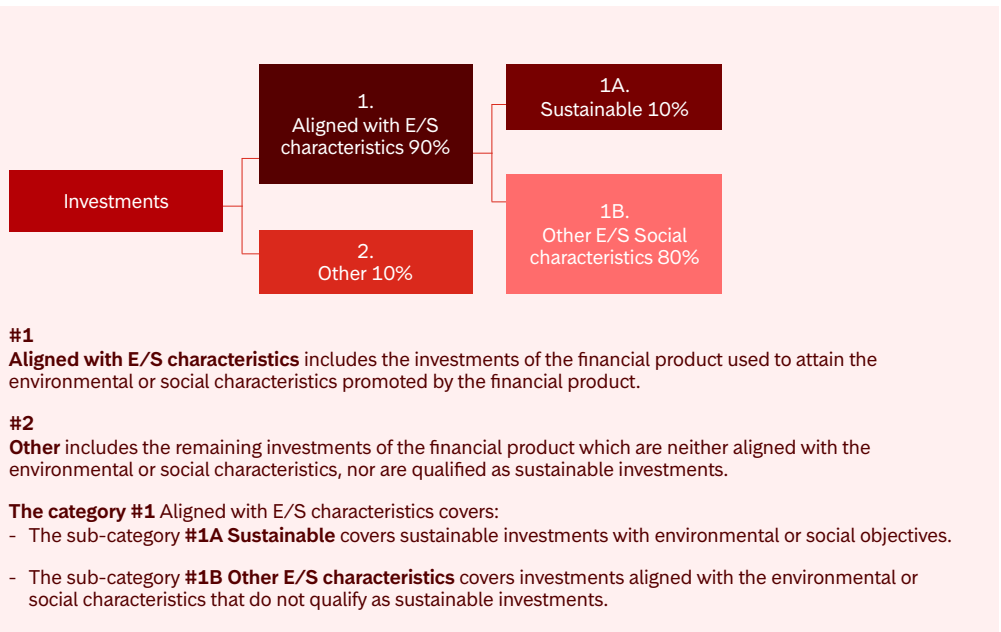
Investments

1.
Aligned with E/S characteristics 90%

2.
Other 10%

1A.
Sustainable 10%

1B.
Other E/S Social characteristics 80%

#1
**Aligned with E/S characteristics** includes the investments of the financial product used to attain the environmental or social characteristics promoted by the financial product.

#2
**Other** includes the remaining investments of the financial product which are neither aligned with the environmental or social characteristics, nor are qualified as sustainable investments.

**The category #1** Aligned with E/S characteristics covers:
- The sub-category **#1A Sustainable** covers sustainable investments with environmental or social objectives.

- The sub-category **#1B Other E/S characteristics** covers investments aligned with the environmental or social characteristics that do not qualify as sustainable investments.